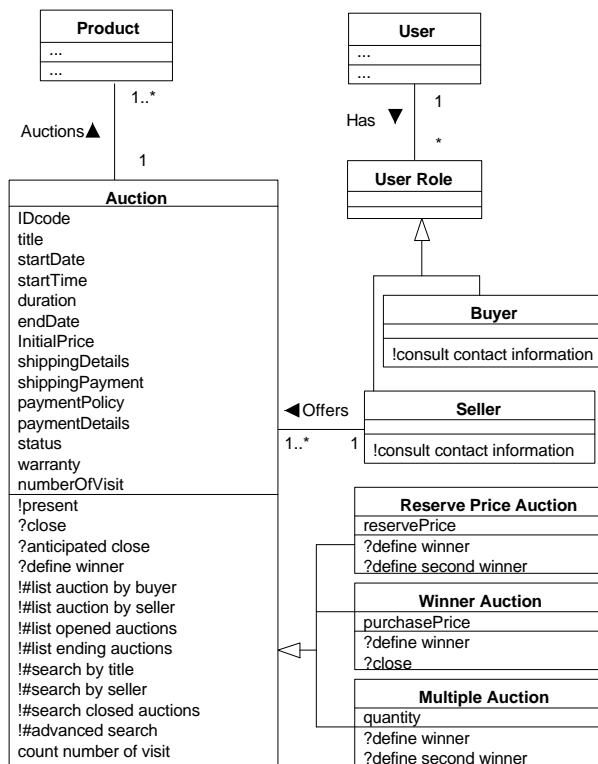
Product
...
...

1..*
Auctions▲
1

User
...
...

1
Has ▼
*

User Role

Buyer
!consult contact information

Auction
IDcode
title
startDate
startTime
duration
endDate
InitialPrice
shippingDetails
shippingPayment
paymentPolicy
paymentDetails
status
warranty
numberOfVisit
!present
?close
?anticipated close
?define winner
!#list auction by buyer
!#list auction by seller
!#list opened auctions
!#list ending auctions
!#search by title
!#search by seller
!#search closed auctions
!#advanced search
count number of visit

◀Offers
1..*
1

Seller
!consult contact information

Reserve Price Auction
reservePrice
?define winner
?define second winner

Winner Auction
purchasePrice
?define winner
?close

Multiple Auction
quantity
?define winner
?define second winner